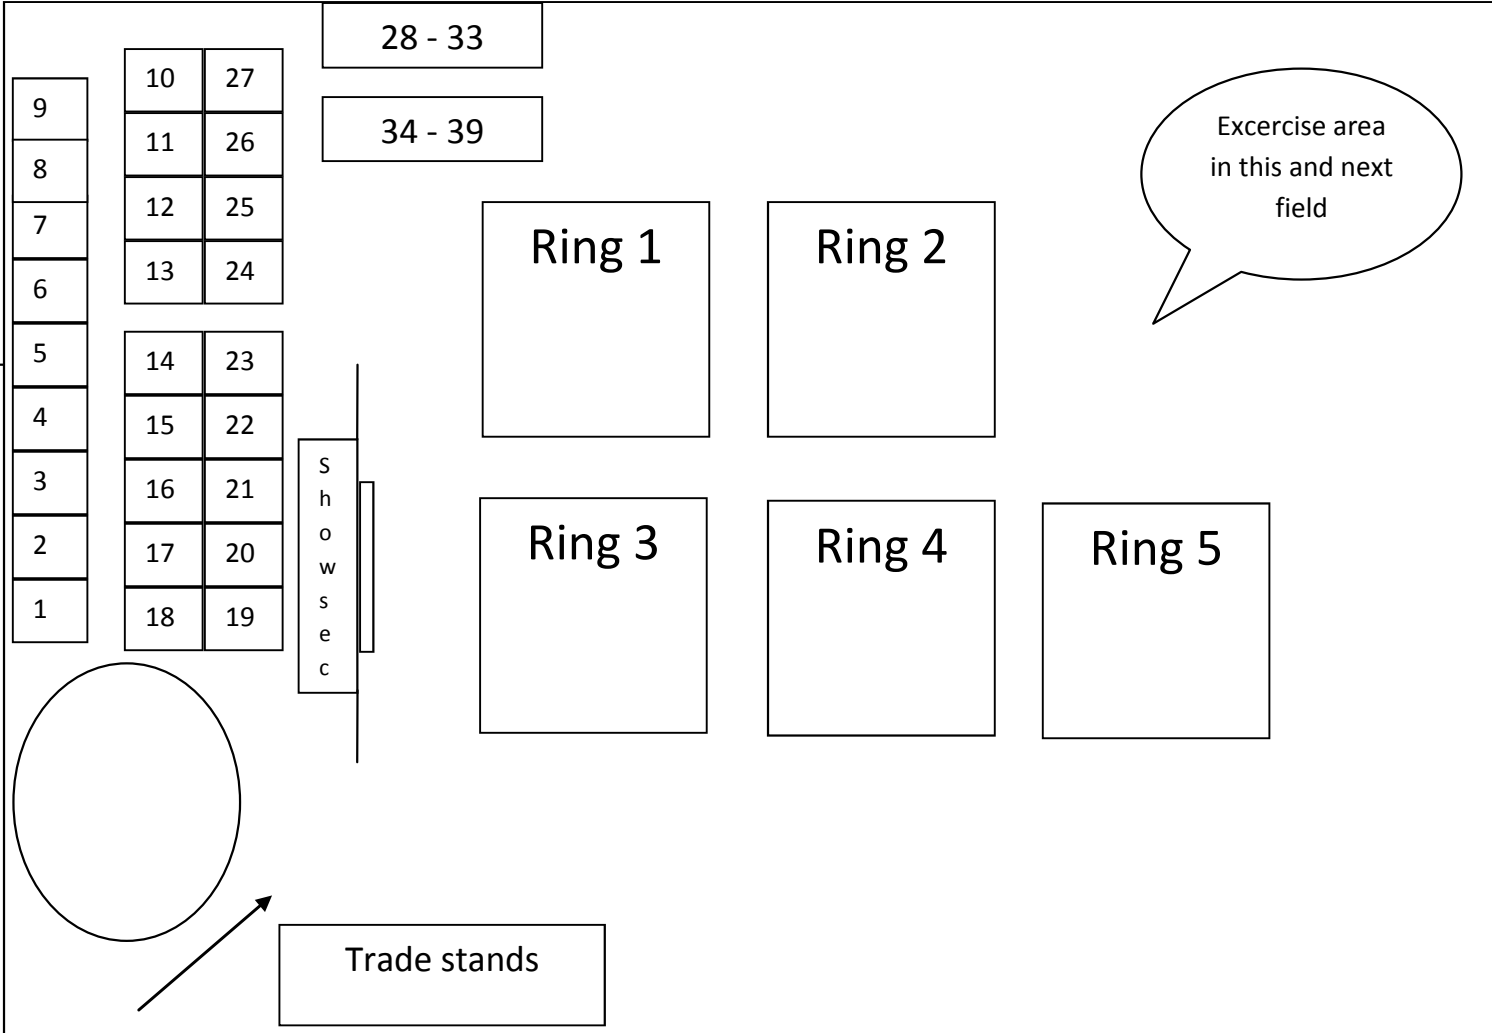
28 - 33

34 - 39

9
8
7
6
5
4
3
2
1

| 10 | 27 |
|---|---|
| 11 | 26 |
| 12 | 25 |
| 13 | 24 |

| 14 | 23 |
|---|---|
| 15 | 22 |
| 16 | 21 |
| 17 | 20 |
| 18 | 19 |

Showsec

Excercise area in this and next field

Ring 1

Ring 2

Ring 3

Ring 4

Ring 5

Trade stands